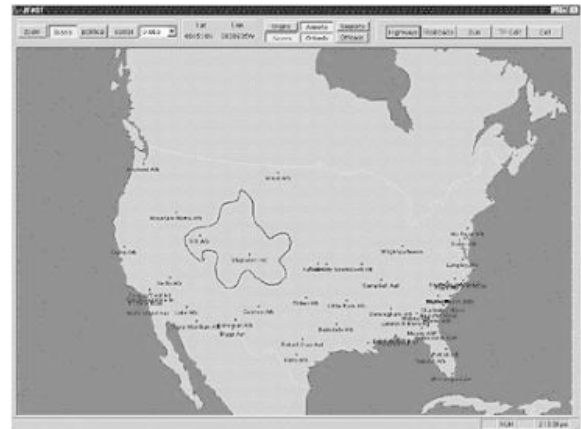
Zoom Stores Refresh Screen Lat Lon Origins Airports Seaports Highways Railroads Bus Taxi Exit

Grand Forks AFB

Mountain Home AFB

Hill AFB

Whiteman AFB

Wright-Patterson

Langley AFB

Travis AFB

Little Rock AFB

Barksdale AFB

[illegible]